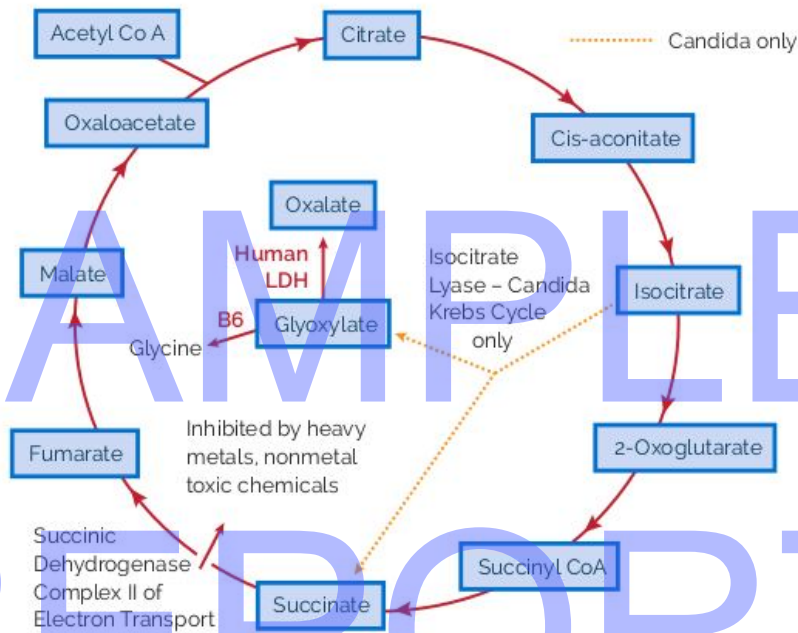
Acetyl Co A

Citrate

Candida only

Oxaloacetate

Cis-aconitate

Oxalate

Human LDH

Isocitrate Lyase – Candida Krebs Cycle only

Malate

Isocitrate

B6

Glyoxylate

Glycine

Inhibited by heavy metals, nonmetal toxic chemicals

2-Oxoglutarate

Fumarate

Succinic Dehydrogenase Complex II of Electron Transport

Succinyl CoA

Succinate

SAMPLE

REPORT